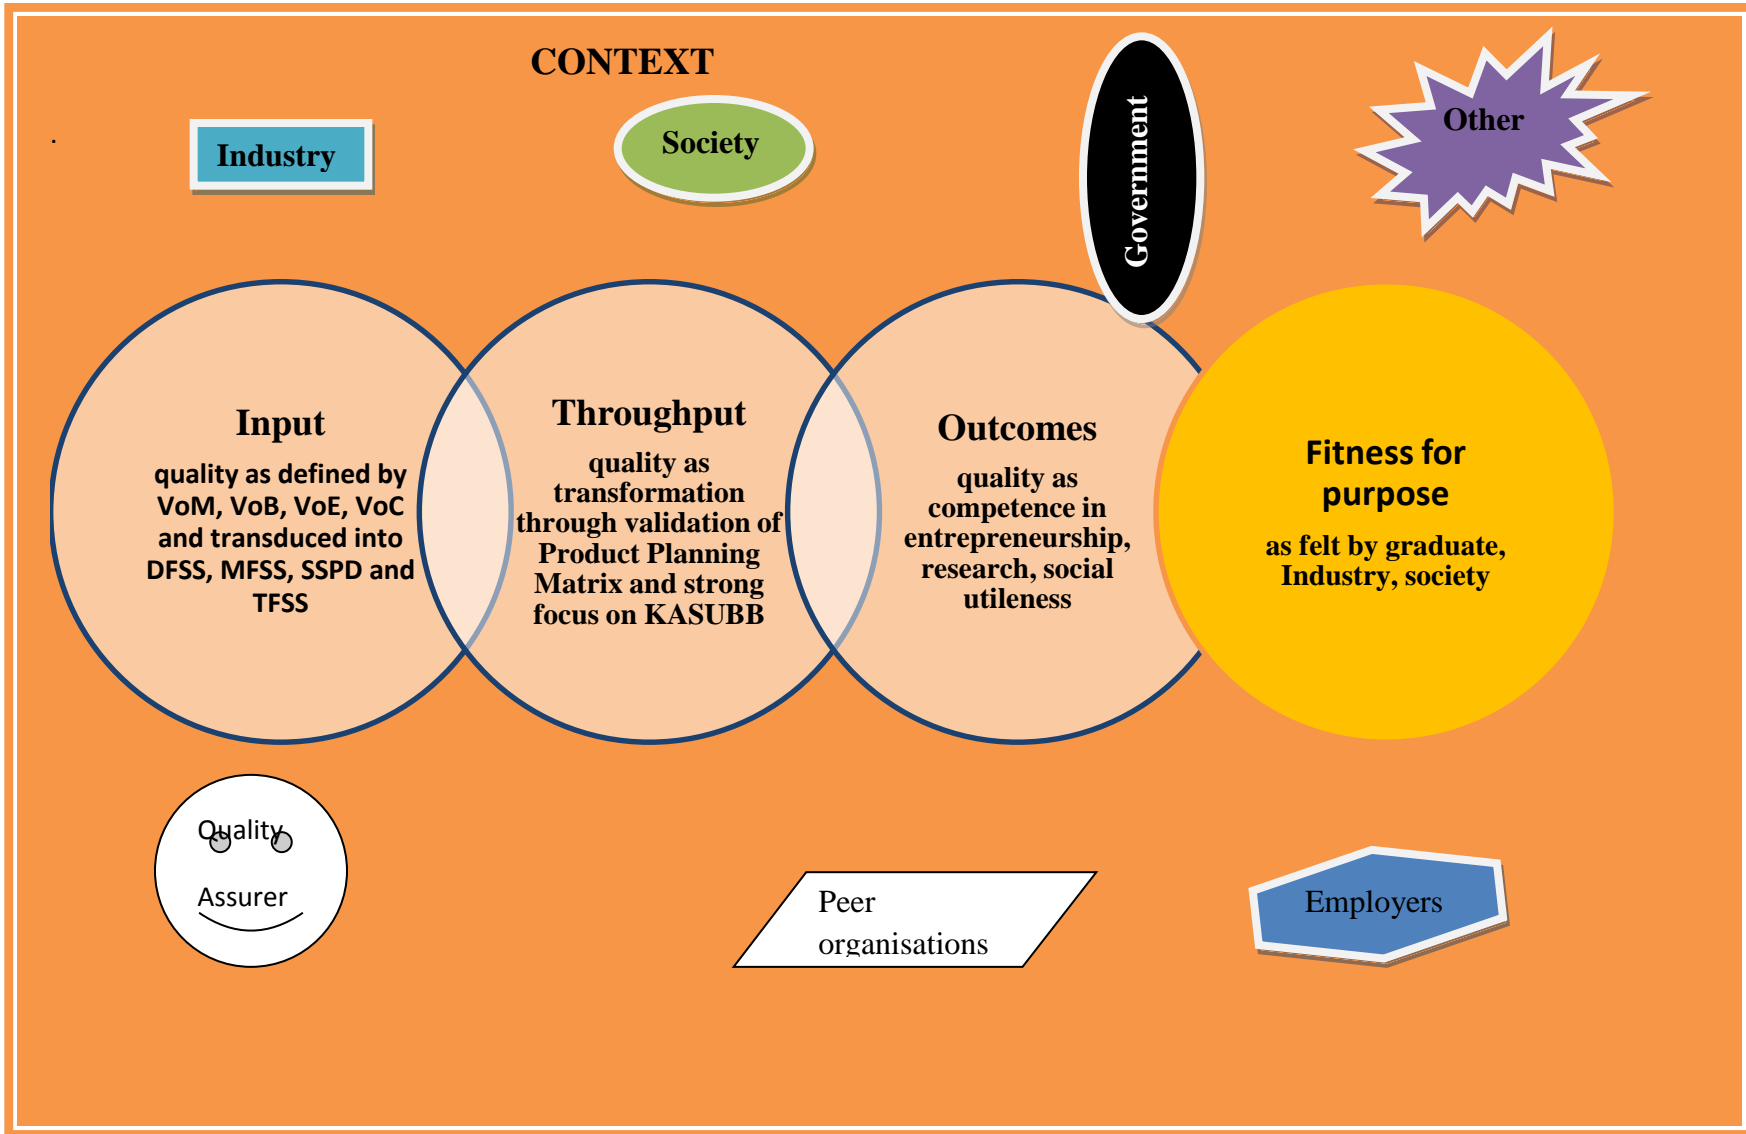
CONTEXT

Industry

Society

Government

Other

Input

quality as defined by VoM, VoB, VoE, VoC and transduced into DFSS, MFSS, SSPD and TFSS

Throughput

quality as transformation through validation of Product Planning Matrix and strong focus on KASUBB

Outcomes

quality as competence in entrepreneurship, research, social utileness

Fitness for purpose

as felt by graduate, Industry, society

Quality Assurer

Peer organisations

Employers